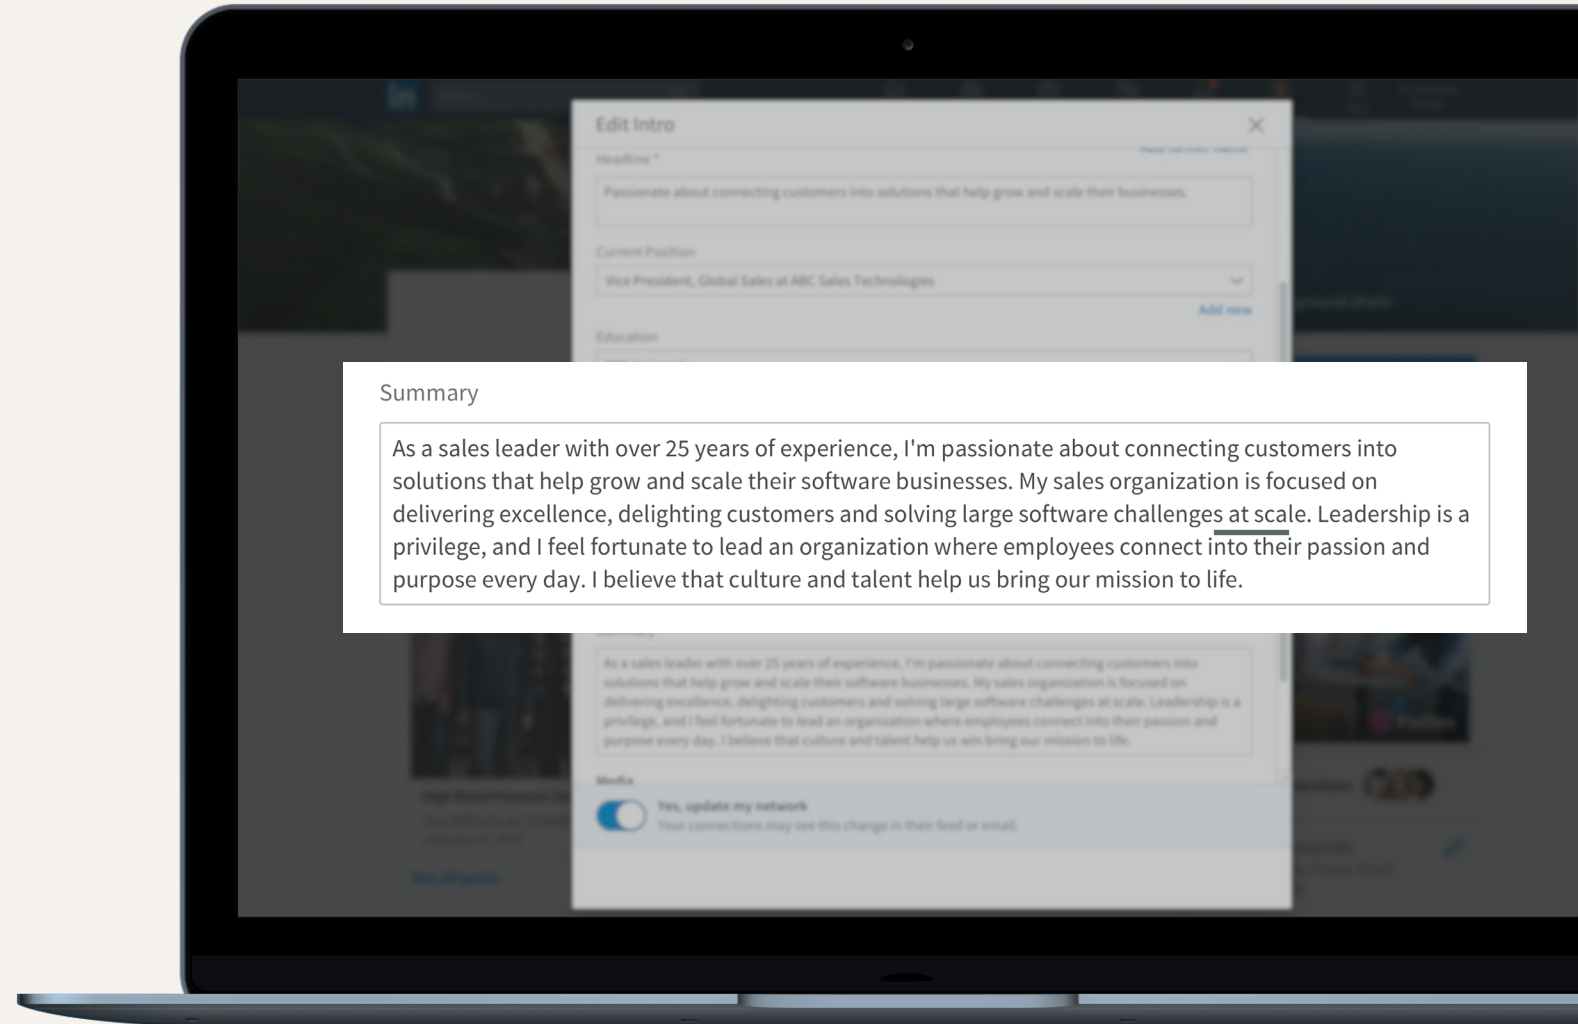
Edit Intro

Headline *

Passionate about connecting customers into solutions that help grow and scale their businesses.

Current Position

Vice President, Global Sales at ABC Sales Technologies

Add new

Education

Summary

As a sales leader with over 25 years of experience, I'm passionate about connecting customers into solutions that help grow and scale their software businesses. My sales organization is focused on delivering excellence, delighting customers and solving large software challenges at scale. Leadership is a privilege, and I feel fortunate to lead an organization where employees connect into their passion and purpose every day. I believe that culture and talent help us bring our mission to life.

As a sales leader with over 25 years of experience, I'm passionate about connecting customers into solutions that help grow and scale their software businesses. My sales organization is focused on delivering excellence, delighting customers and solving large software challenges at scale. Leadership is a privilege, and I feel fortunate to lead an organization where employees connect into their passion and purpose every day. I believe that culture and talent help us win bring our mission to life.

Media

Yes, update my network

Your connections may see this change in their feed or email.